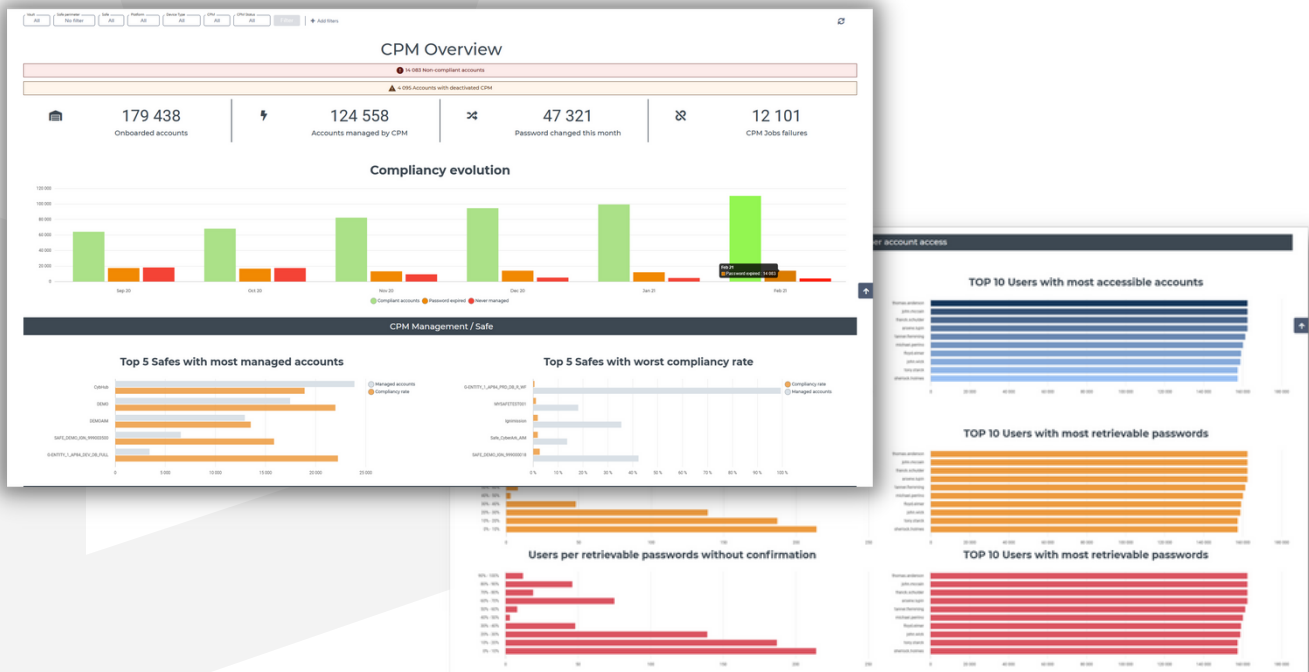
Vault All | Safe per master No filter | Safe All | Platform All | Device Type All | CPM All | CPM Status All | Filter | + Add filters

CPM Overview

14 083 Non-compliant accounts

4 095 Accounts with deactivated CPM

179 438
Onboarded accounts

124 558
Accounts managed by CPM

47 321
Password changed this month

12 101
CPM Jobs failures

Compliancy evolution

120 000
100 000
80 000
60 000
40 000
20 000
0

Sep 20 | Oct 20 | Nov 20 | Dec 20 | Jan 21 | Feb 21

Feb 21
Password expired : 14 083

Compliant accounts | Password expired | Never managed

CPM Management / Safe

Top 5 Safes with most managed accounts

CMHub
DEMO
SEMGAM
SAFE_DEMO_IDN_RM000000
G-ENTITY_1_APM_DEV_DB_FULL

0 | 5 000 | 10 000 | 15 000 | 20 000 | 25 000

Managed accounts
Compliancy rate

Top 5 Safes with worst compliancy rate

G-ENTITY_1_APM_PRD_DB_R_WF
WVSAFETEST001
Igolmission
Safe_CyberArk_AIM
SAFE_DEMO_IDN_RM000016

0 % | 10 % | 20 % | 30 % | 40 % | 50 % | 60 % | 70 % | 80 % | 90 % | 100 %

Compliancy rate
Managed accounts

er account access

TOP 10 Users with most accessible accounts

thomas anderson
john mcclain
francis schuster
amena lupin
lannes flemming
michael perrino
floyd amer
john wick
tony stank
sherlock holmes

TOP 10 Users with most retrievable passwords

thomas anderson
john mcclain
francis schuster
amena lupin
lannes flemming
michael perrino
floyd amer
john wick
tony stank
sherlock holmes

Users per retrievable passwords without confirmation

90% - 100%
80% - 90%
70% - 80%
60% - 70%
50% - 60%
40% - 50%
30% - 40%
20% - 30%
10% - 20%
0% - 10%

0 | 50 | 100 | 150 | 200 | 250

TOP 10 Users with most retrievable passwords

thomas anderson
john mcclain
francis schuster
amena lupin
lannes flemming
michael perrino
floyd amer
john wick
tony stank
sherlock holmes